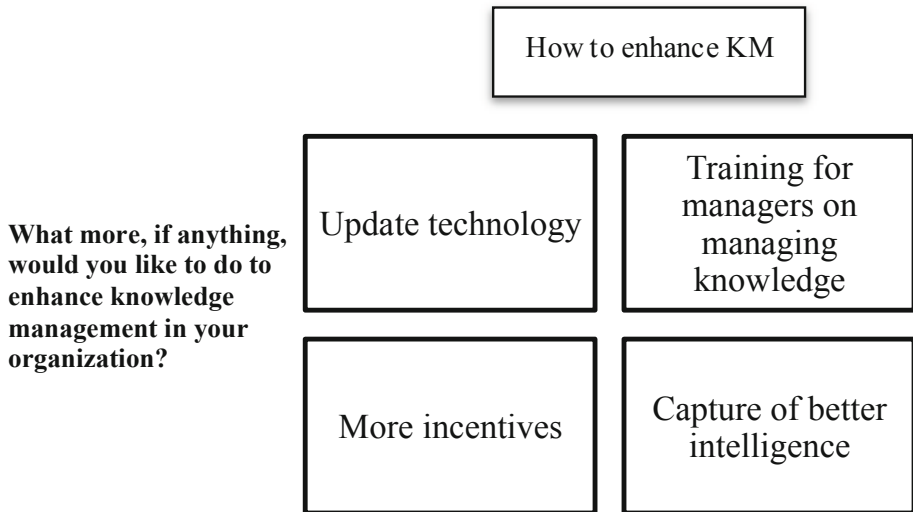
How to enhance KM

What more, if anything, would you like to do to enhance knowledge management in your organization?

Update technology

Training for managers on managing knowledge

More incentives

Capture of better intelligence